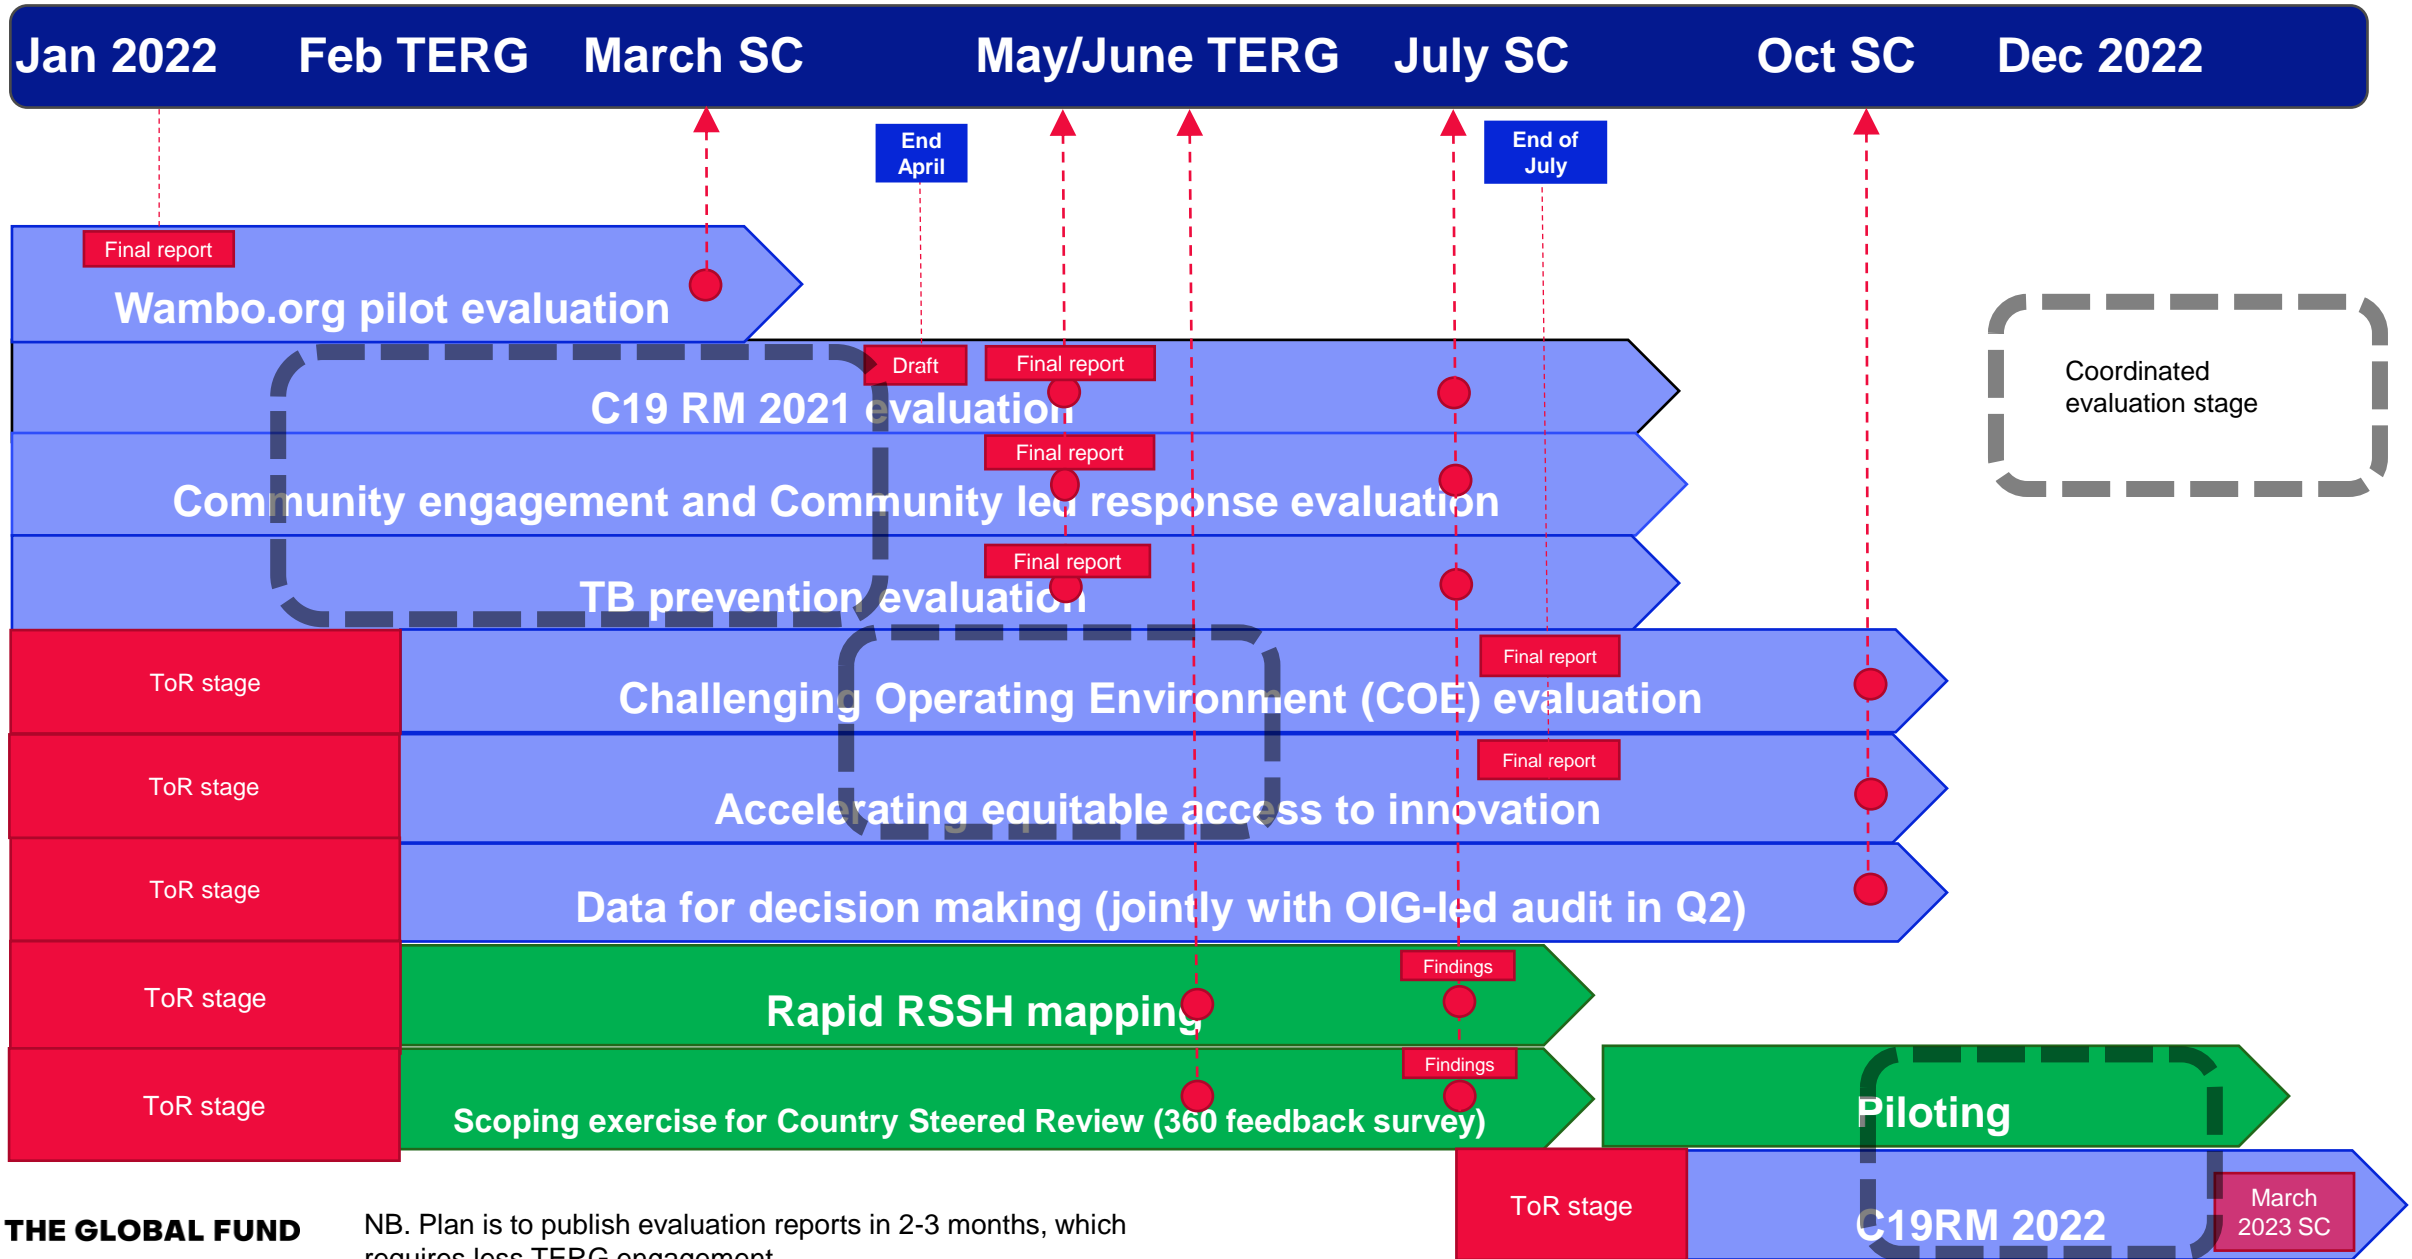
Jan 2022 Feb TERG March SC May/June TERG July SC Oct SC Dec 2022

End April

End of July

Final report

Wambo.org pilot evaluation

Draft

Final report

C19 RM 2021 evaluation

Final report

Community engagement and Community led response evaluation

Final report

TB prevention evaluation

Coordinated evaluation stage

ToR stage

Final report

Challenging Operating Environment (COE) evaluation

ToR stage

Final report

Accelerating equitable access to innovation

ToR stage

Data for decision making (jointly with OIG-led audit in Q2)

ToR stage

Findings

Rapid RSSH mapping

ToR stage

Findings

Scoping exercise for Country Steered Review (360 feedback survey)

Piloting

ToR stage

C19RM 2022

March 2023 SC

THE GLOBAL FUND

NB. Plan is to publish evaluation reports in 2-3 months, which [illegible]